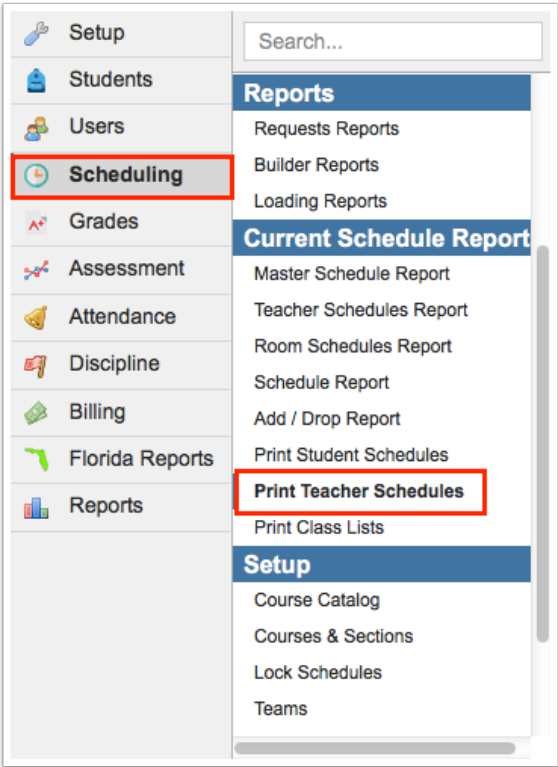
Setup
Students
Users
Scheduling
Grades
Assessment
Attendance
Discipline
Billing
Florida Reports
Reports

Search...

Reports
Requests Reports
Builder Reports
Loading Reports
Current Schedule Report
Master Schedule Report
Teacher Schedules Report
Room Schedules Report
Schedule Report
Add / Drop Report
Print Student Schedules
Print Teacher Schedules
Print Class Lists
Setup
Course Catalog
Courses & Sections
Lock Schedules
Teams